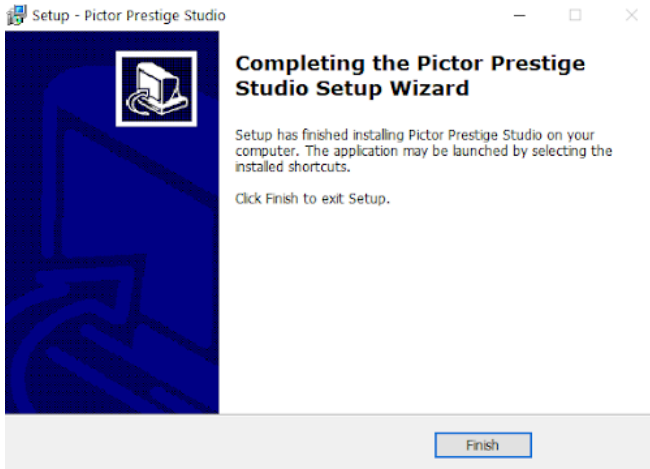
Setup - Pictor Prestige Studio

Completing the Pictor Prestige Studio Setup Wizard

Setup has finished installing Pictor Prestige Studio on your computer. The application may be launched by selecting the installed shortcuts.

Click Finish to exit Setup.

Finish